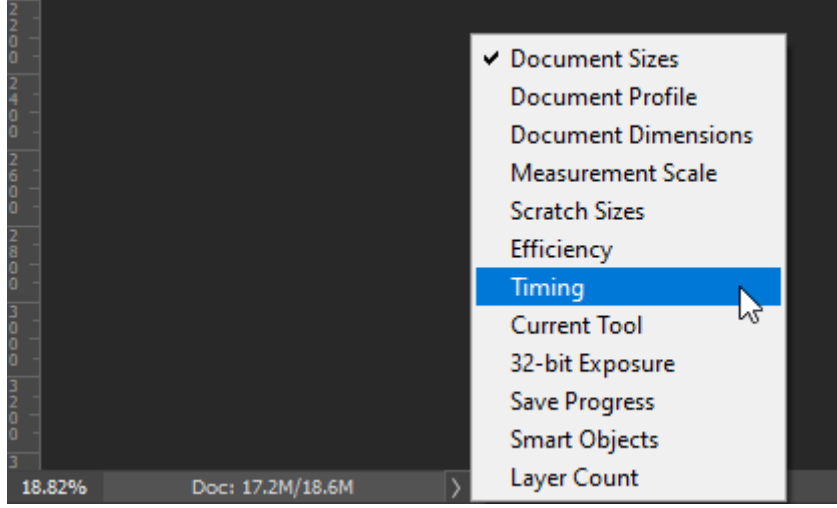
2200
2400
2600
2800
3000
3200
3

✔ Document Sizes
Document Profile
Document Dimensions
Measurement Scale
Scratch Sizes
Efficiency
Timing
Current Tool
32-bit Exposure
Save Progress
Smart Objects
Layer Count

18.82%
Doc: 17.2M/18.6M
›